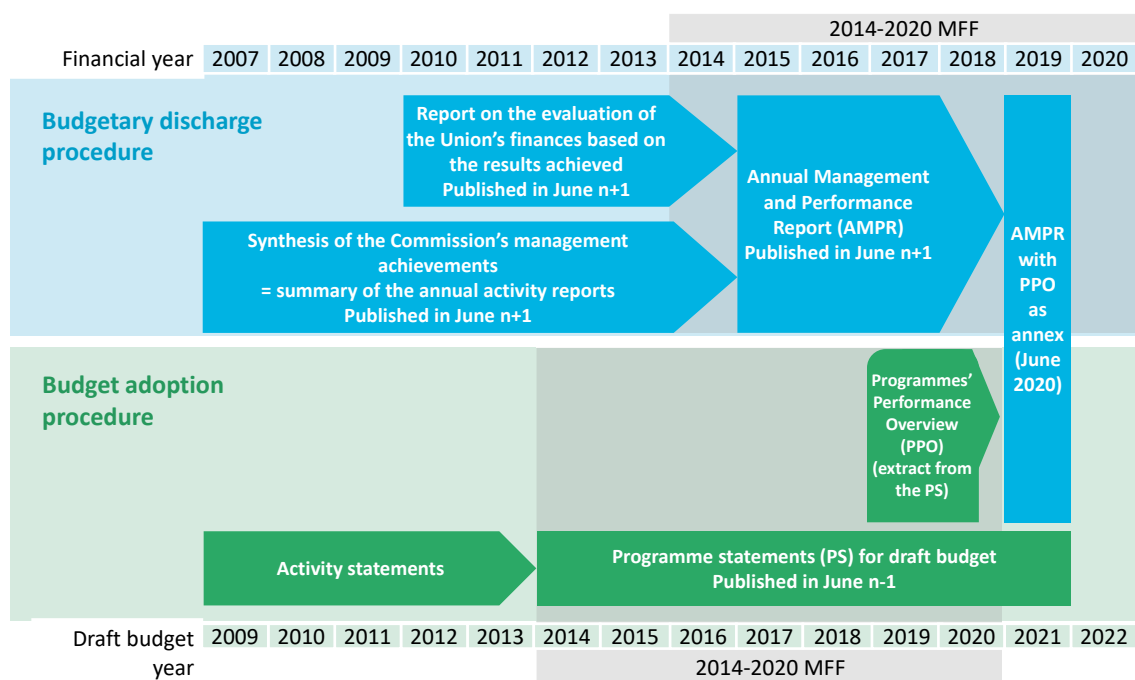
2014-2020 MFF

| Financial year | 2007 | 2008 | 2009 | 2010 | 2011 | 2012 | 2013 | 2014 | 2015 | 2016 | 2017 | 2018 | 2019 | 2020 |
|---|---|---|---|---|---|---|---|---|---|---|---|---|---|---|

Budgetary discharge procedure

Report on the evaluation of the Union's finances based on the results achieved Published in June n+1

Synthesis of the Commission's management achievements = summary of the annual activity reports Published in June n+1

Annual Management and Performance Report (AMPR) Published in June n+1

AMPR with PPO as annex (June 2020)

Budget adoption procedure

Programmes' Performance Overview (PPO) (extract from the PS)

Activity statements

Programme statements (PS) for draft budget Published in June n-1

| Draft budget year | 2009 | 2010 | 2011 | 2012 | 2013 | 2014 | 2015 | 2016 | 2017 | 2018 | 2019 | 2020 | 2021 | 2022 |
|---|---|---|---|---|---|---|---|---|---|---|---|---|---|---|

2014-2020 MFF